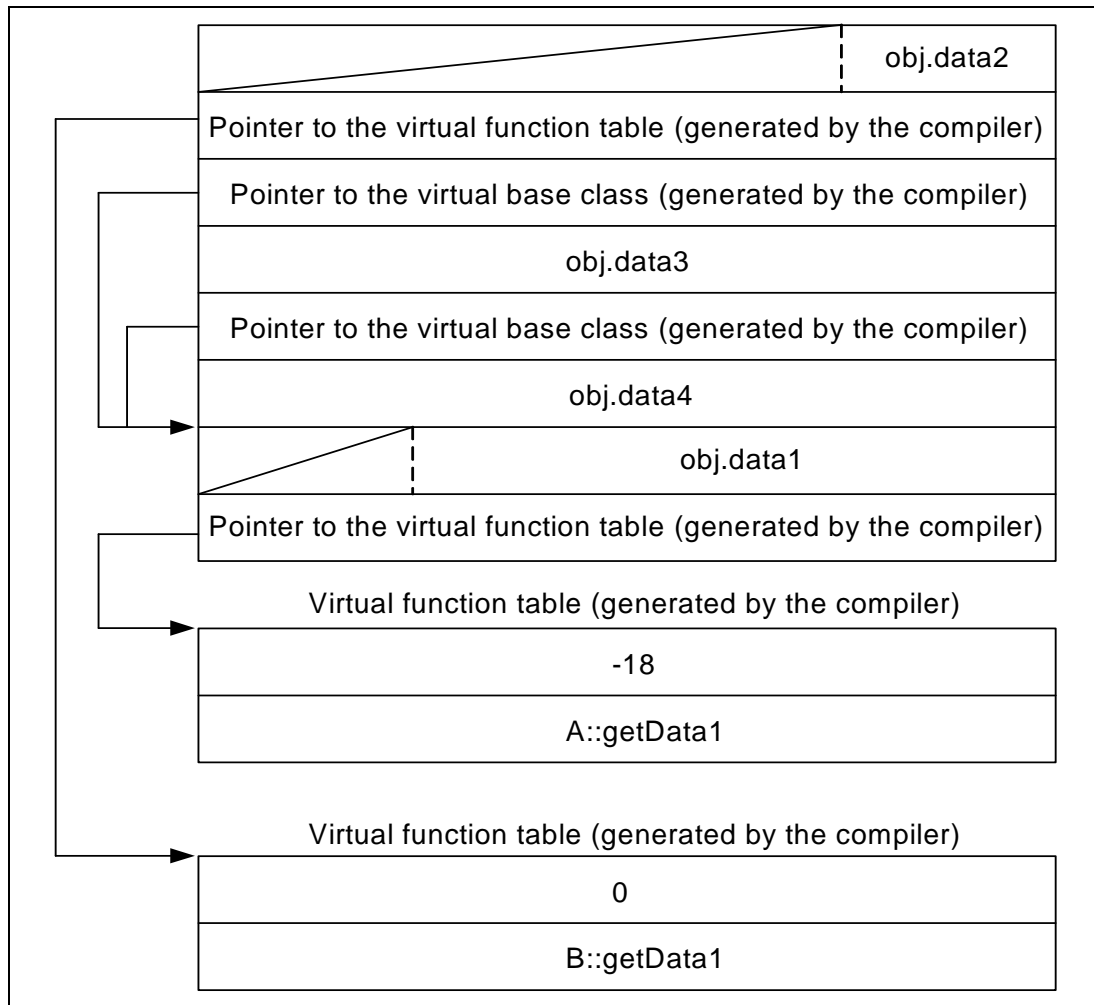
obj.data2

Pointer to the virtual function table (generated by the compiler)

Pointer to the virtual base class (generated by the compiler)

obj.data3

Pointer to the virtual base class (generated by the compiler)

obj.data4

obj.data1

Pointer to the virtual function table (generated by the compiler)

Virtual function table (generated by the compiler)

| -18 |
|---|
| A::getData1 |

Virtual function table (generated by the compiler)

| 0 |
|---|
| B::getData1 |